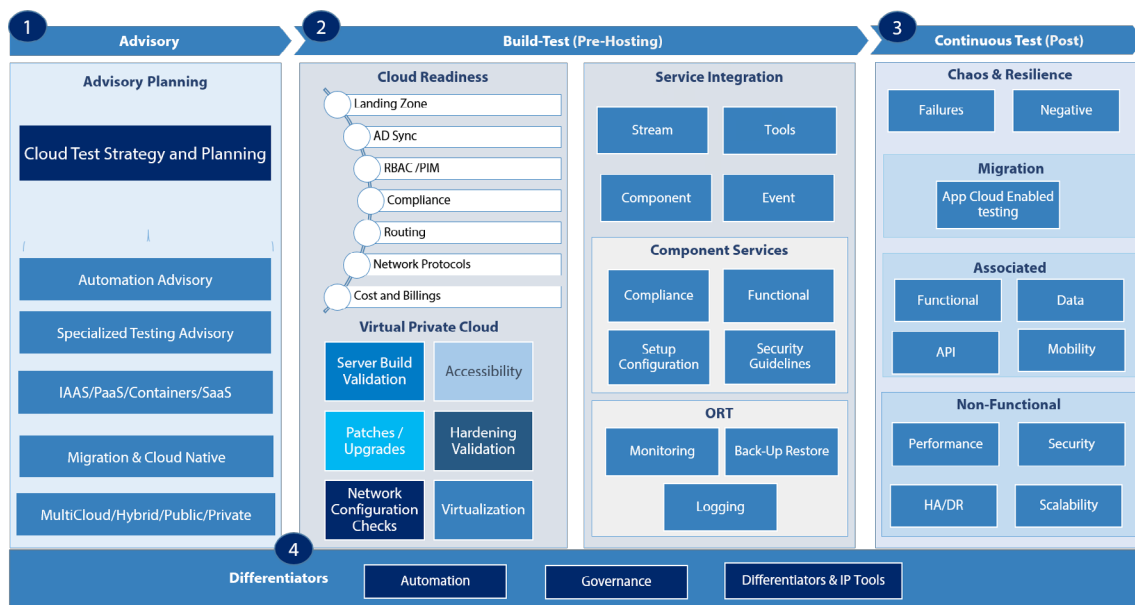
1 Advisory

2 Build-Test (Pre-Hosting)

3 Continuous Test (Post)

Advisory Planning

Cloud Test Strategy and Planning

Automation Advisory

Specialized Testing Advisory

IAAS/PaaS/Containers/SaaS

Migration & Cloud Native

MultiCloud/Hybrid/Public/Private

Cloud Readiness

Landing Zone

AD Sync

RBAC /PIM

Compliance

Routing

Network Protocols

Cost and Billings

Virtual Private Cloud

Server Build Validation

Accessibility

Patches / Upgrades

Hardening Validation

Network Configuration Checks

Virtualization

Service Integration

Stream

Tools

Component

Event

Component Services

Compliance

Functional

Setup Configuration

Security Guidelines

ORT

Monitoring

Back-Up Restore

Logging

Chaos & Resilience

Failures

Negative

Migration

App Cloud Enabled testing

Associated

Functional

Data

API

Mobility

Non-Functional

Performance

Security

HA/DR

Scalability

4 Differentiators

Automation

Governance

Differentiators & IP Tools